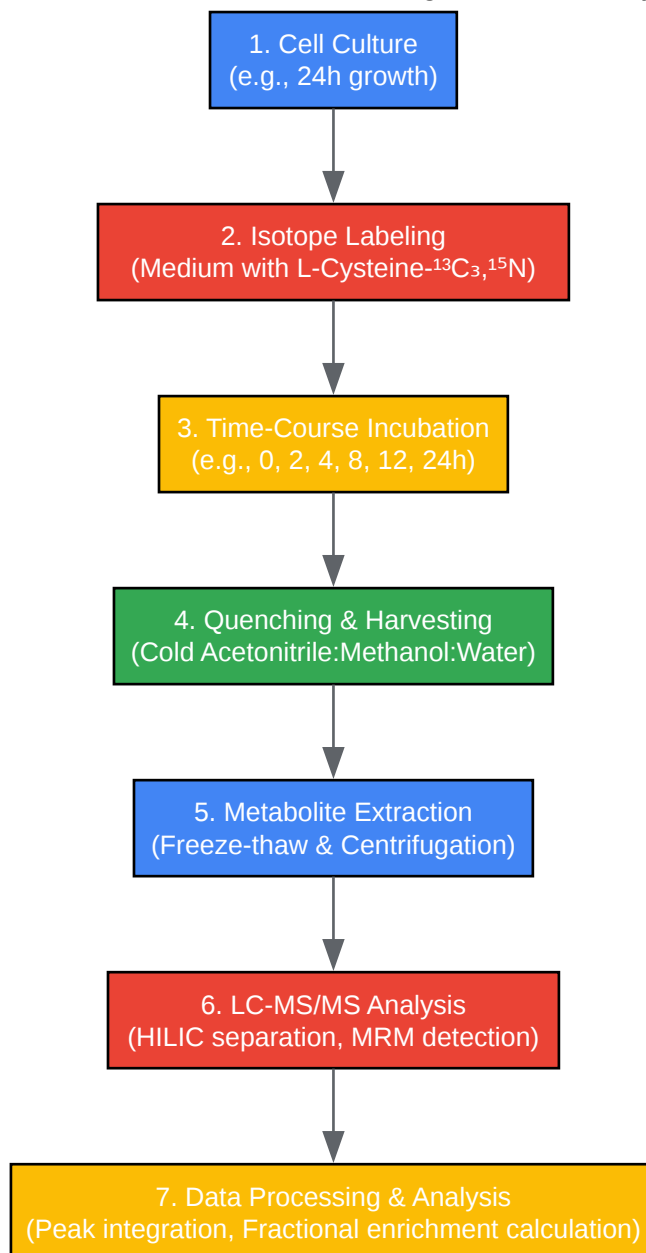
1. Cell Culture
(e.g., 24h growth)

2. Isotope Labeling
(Medium with L-Cysteine-$^{13}C_3$,$^{15}N$)

3. Time-Course Incubation
(e.g., 0, 2, 4, 8, 12, 24h)

4. Quenching & Harvesting
(Cold Acetonitrile:Methanol:Water)

5. Metabolite Extraction
(Freeze-thaw & Centrifugation)

6. LC-MS/MS Analysis
(HILIC separation, MRM detection)

7. Data Processing & Analysis
(Peak integration, Fractional enrichment calculation)